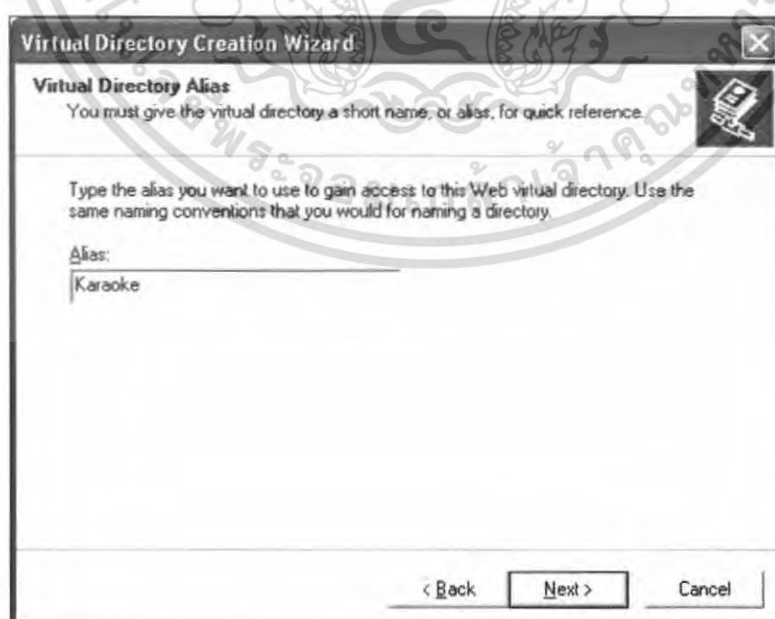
Virtual Directory Creation Wizard

Virtual Directory Alias
You must give the virtual directory a short name, or alias, for quick reference.

Type the alias you want to use to gain access to this Web virtual directory. Use the same naming conventions that you would for naming a directory.

Alias:
Karaoke

< Back
Next >
Cancel